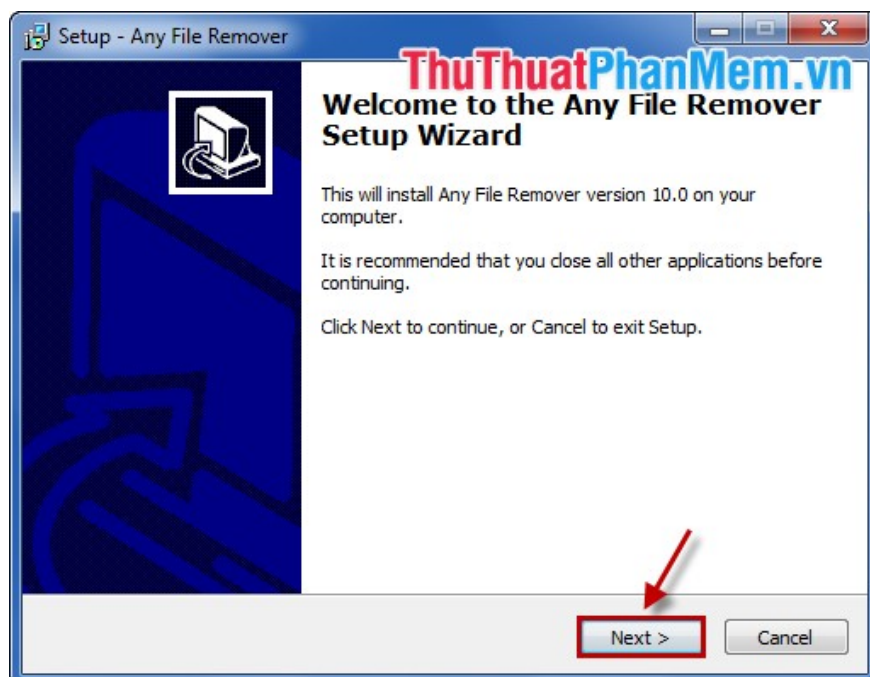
Setup - Any File Remover

ThuThuatPhanMem.vn

Welcome to the Any File Remover Setup Wizard

This will install Any File Remover version 10.0 on your computer.

It is recommended that you close all other applications before continuing.

Click Next to continue, or Cancel to exit Setup.

Next >

Cancel